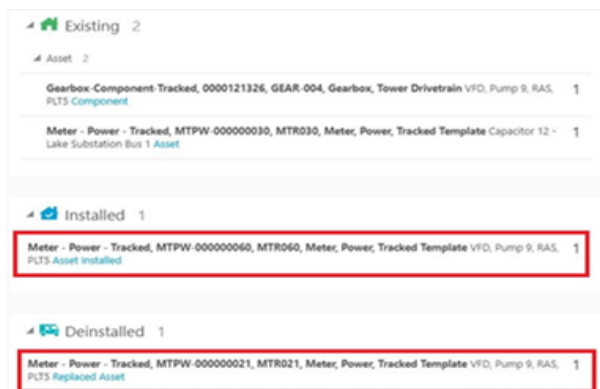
Existing 2

Asset 2

Gearbox-Component-Tracked, 0000121326, GEAR-004, Gearbox, Tower Drivetrain VFD, Pump 9, RAS, PLTS Component 1

Meter - Power - Tracked, MTPW-000000030, MTR030, Meter, Power, Tracked Template Capacitor 12 - Lake Substation Bus 1 Asset 1

Installed 1

Meter - Power - Tracked, MTPW-000000060, MTR060, Meter, Power, Tracked Template VFD, Pump 9, RAS, PLTS Asset Installed 1

Deinstalled 1

Meter - Power - Tracked, MTPW-000000021, MTR021, Meter, Power, Tracked Template VFD, Pump 9, RAS, PLTS Replaced Asset 1